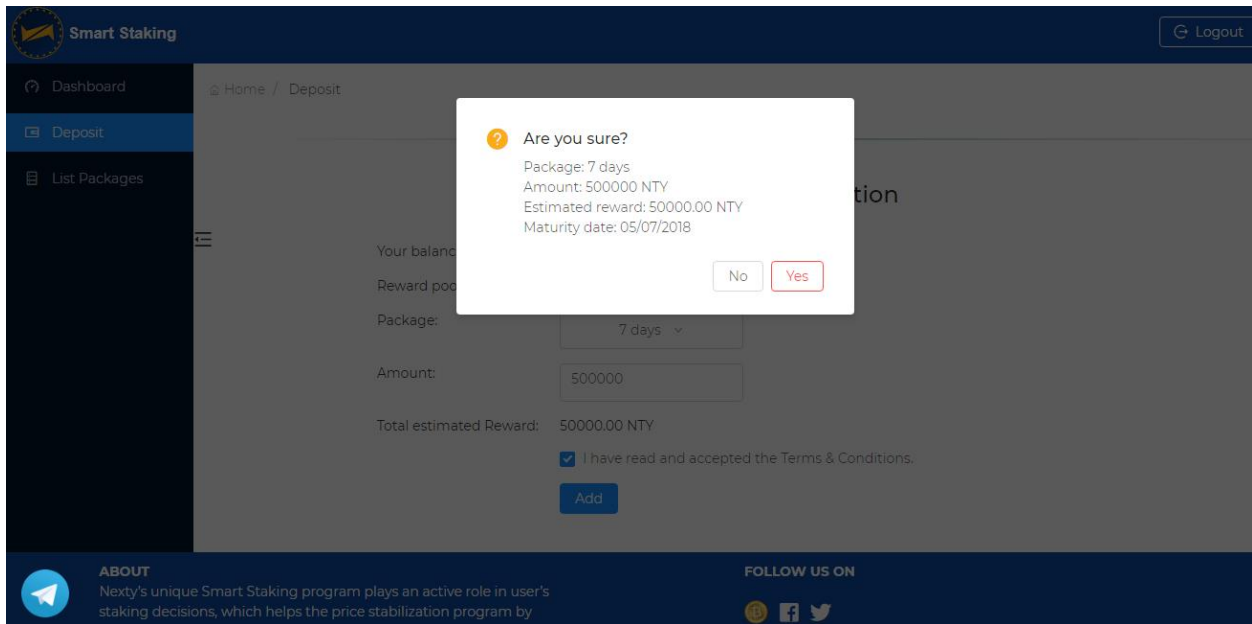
Smart Staking

Logout

Dashboard

Deposit

List Packages

Home / Deposit

Are you sure?

Package: 7 days
Amount: 500000 NTY
Estimated reward: 50000.00 NTY
Maturity date: 05/07/2018

No

Yes

tion

Your balanc

Reward poo

Package: 7 days

Amount: 500000

Total estimated Reward: 50000.00 NTY

I have read and accepted the Terms & Conditions.

Add

ABOUT

Nexty's unique Smart Staking program plays an active role in user's staking decisions, which helps the price stabilization program by

FOLLOW US ON